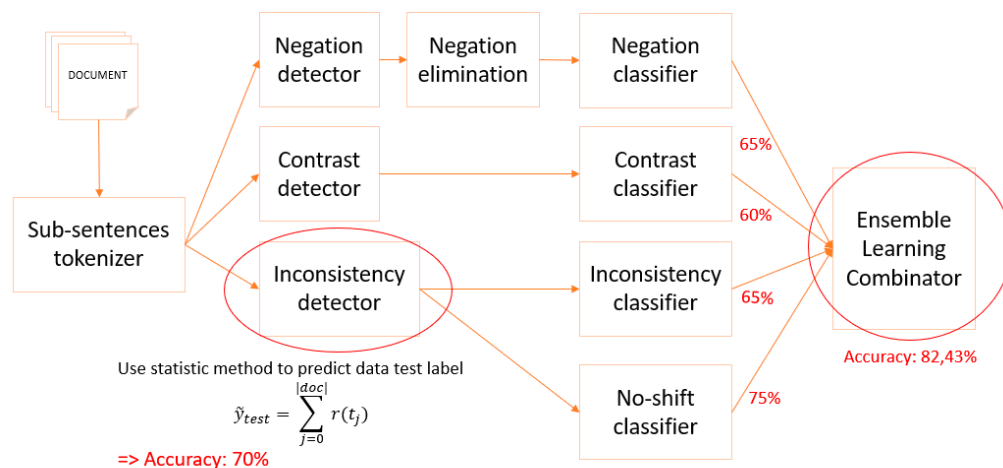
DOCUMENT

Sub-sentences tokenizer

Negation detector

Negation elimination

Negation classifier

Contrast detector

Contrast classifier

Inconsistency detector

Inconsistency classifier

No-shift classifier

65%

60%

65%

75%

Ensemble Learning Combinator

Accuracy: 82,43%

Use statistic method to predict data test label

$\tilde{y}_{test} = \sum_{j=0}^{|doc|} r(t_j)$

=> Accuracy: 70%